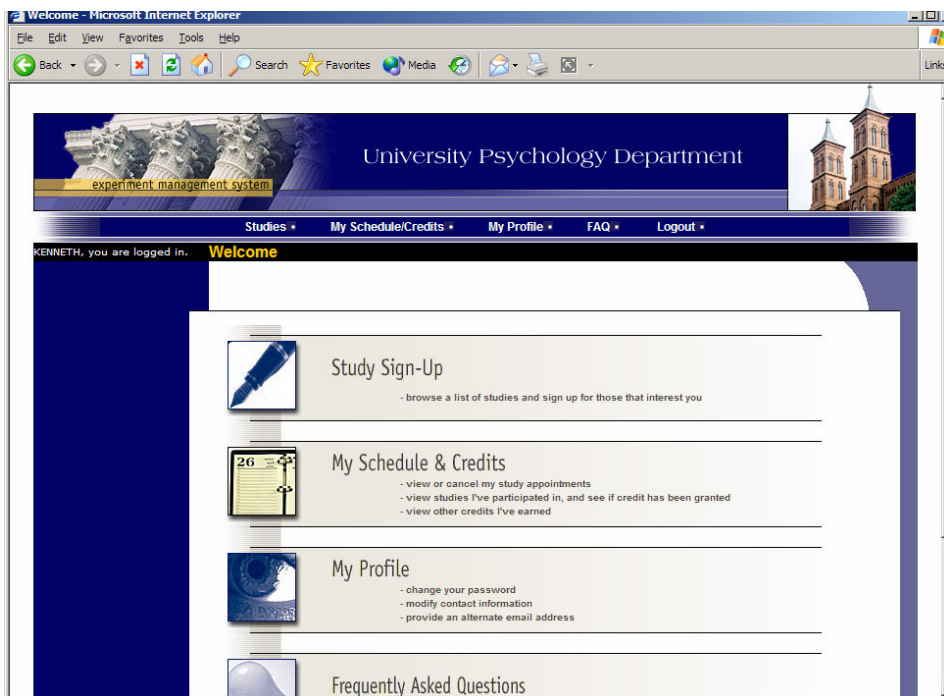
Welcome - Microsoft Internet Explorer

File Edit View Favorites Tools Help

Back Search Favorites Media

Links

University Psychology Department

experiment management system

Studies • My Schedule/Credits • My Profile • FAQ • Logout •

KENNETH, you are logged in. Welcome

Study Sign-Up
- browse a list of studies and sign up for those that interest you

26

My Schedule & Credits
- view or cancel my study appointments
- view studies I've participated in, and see if credit has been granted
- view other credits I've earned

My Profile
- change your password
- modify contact information
- provide an alternate email address

Frequently Asked Questions